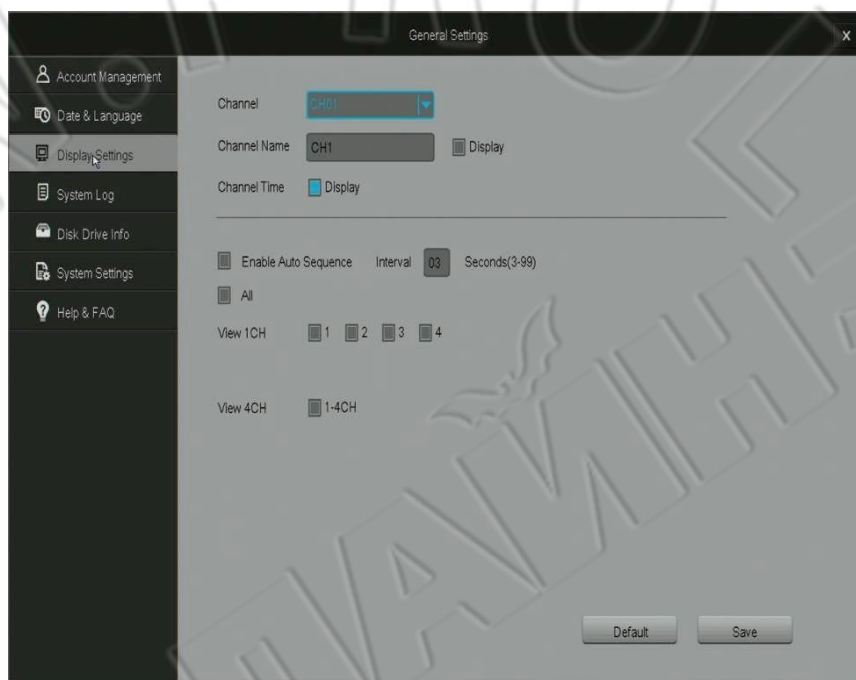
General Settings

x

Account Management
Date & Language
Display Settings
System Log
Disk Drive Info
System Settings
Help & FAQ

Channel CH01
Channel Name CH1 Display
Channel Time Display

Enable Auto Sequence Interval 03 Seconds(3-99)
All
View 1CH 1 2 3 4

View 4CH 1-4CH

Default Save